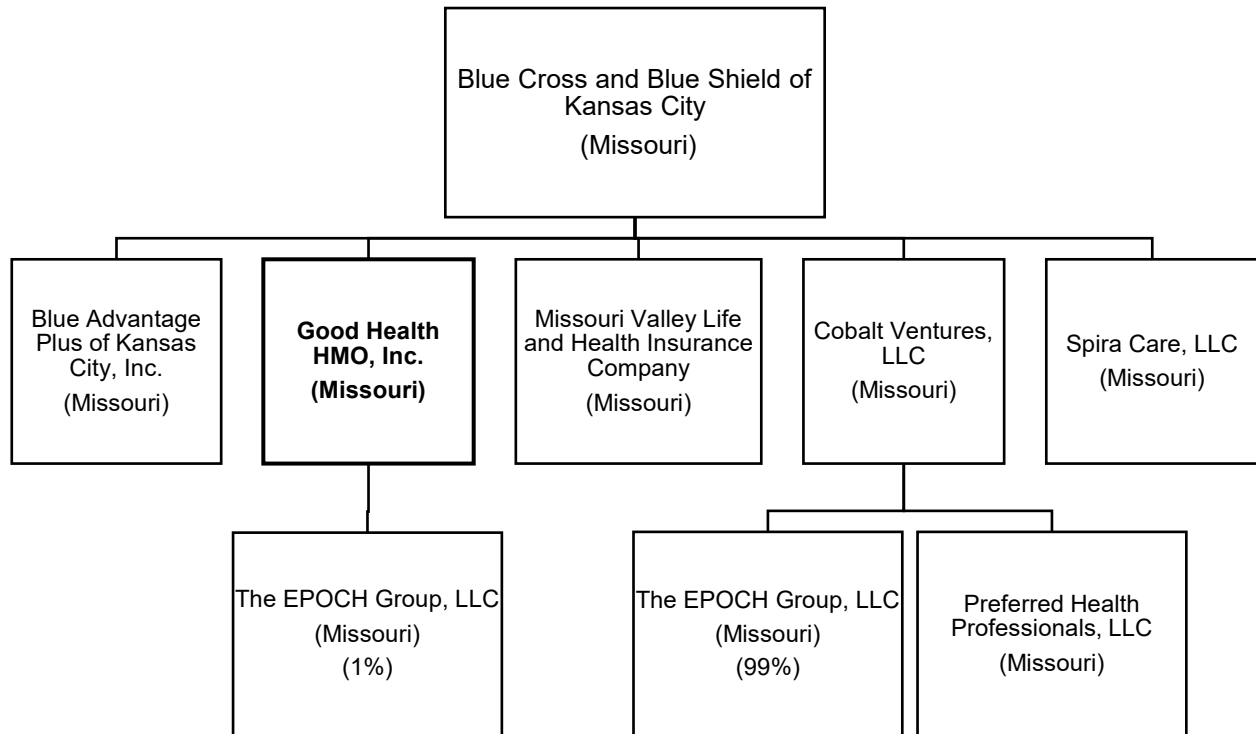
Blue Cross and Blue Shield of Kansas City
(Missouri)

Blue Advantage Plus of Kansas City, Inc.
(Missouri)

**Good Health HMO, Inc.**
**(Missouri)**

Missouri Valley Life and Health Insurance Company
(Missouri)

Cobalt Ventures, LLC
(Missouri)

Spira Care, LLC
(Missouri)

The EPOCH Group, LLC
(Missouri)
(1%)

The EPOCH Group, LLC
(Missouri)
(99%)

Preferred Health Professionals, LLC
(Missouri)